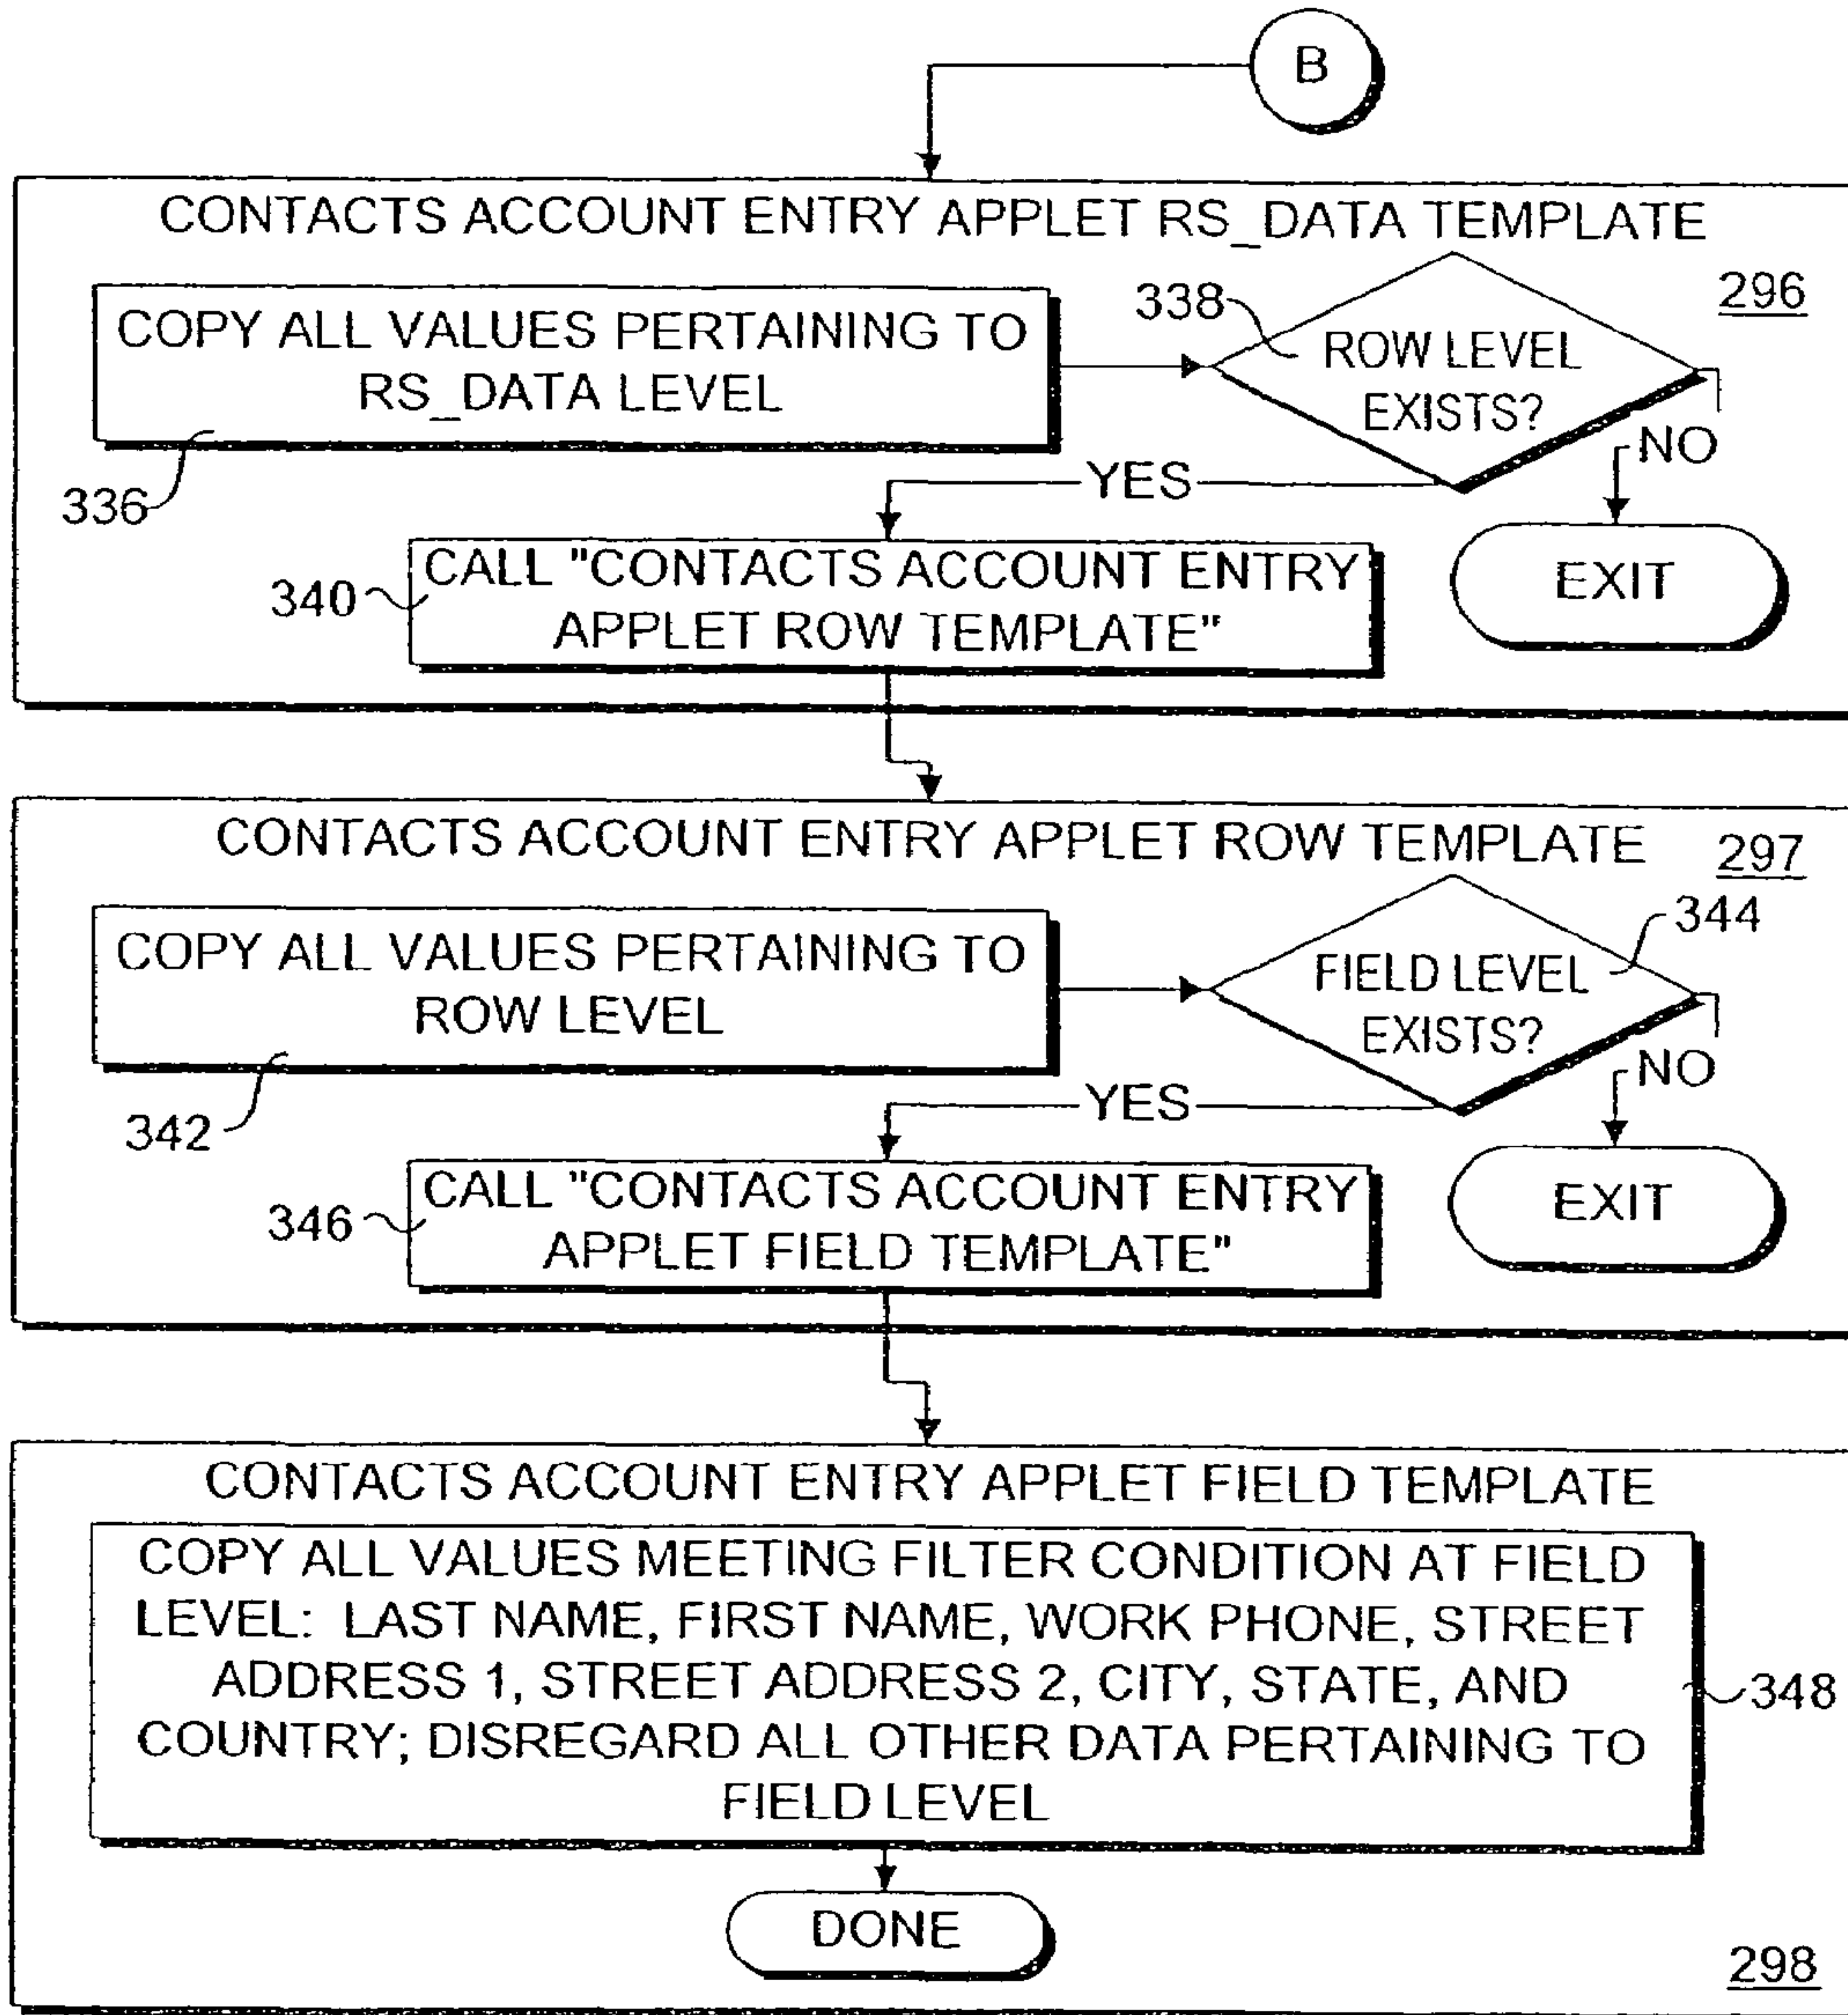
B

CONTACTS ACCOUNT ENTRY APPLET RS_DATA TEMPLATE

296

COPY ALL VALUES PERTAINING TO RS_DATA LEVEL

336

338

ROW LEVEL EXISTS?

YES

NO

340

CALL "CONTACTS ACCOUNT ENTRY APPLET ROW TEMPLATE"

EXIT

CONTACTS ACCOUNT ENTRY APPLET ROW TEMPLATE

297

COPY ALL VALUES PERTAINING TO ROW LEVEL

342

344

FIELD LEVEL EXISTS?

YES

NO

346

CALL "CONTACTS ACCOUNT ENTRY APPLET FIELD TEMPLATE"

EXIT

CONTACTS ACCOUNT ENTRY APPLET FIELD TEMPLATE

COPY ALL VALUES MEETING FILTER CONDITION AT FIELD LEVEL: LAST NAME, FIRST NAME, WORK PHONE, STREET ADDRESS 1, STREET ADDRESS 2, CITY, STATE, AND COUNTRY; DISREGARD ALL OTHER DATA PERTAINING TO FIELD LEVEL

348

DONE

298